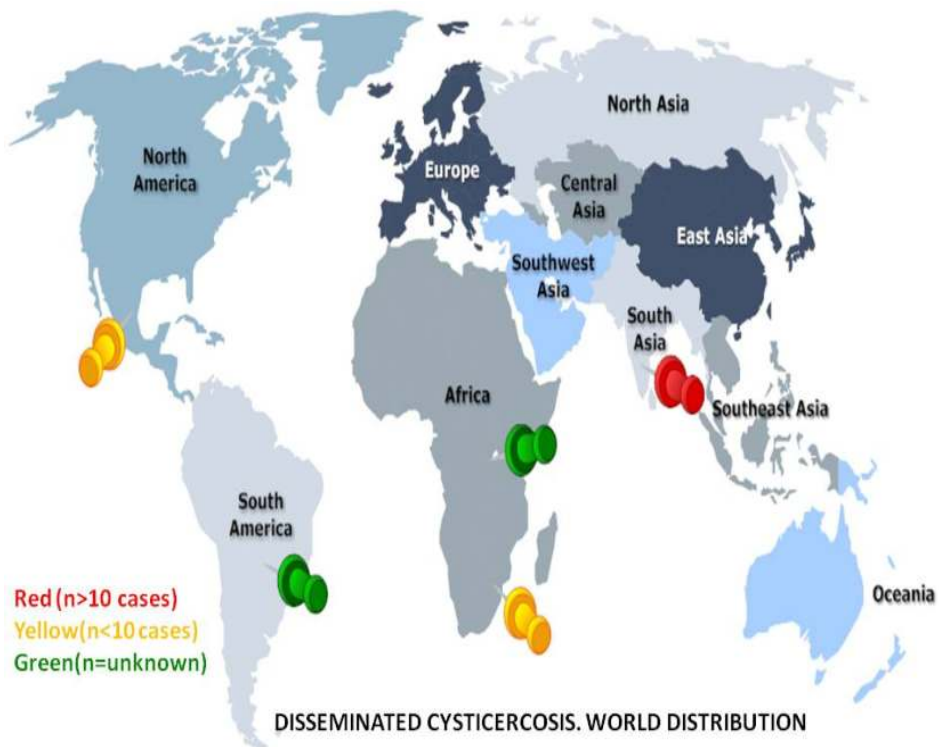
North Asia

North America

Europe

Central Asia

East Asia

Southwest Asia

South Asia

Africa

Southeast Asia

South America

Oceania

Red (n>10 cases)
Yellow(n<10 cases)
Green(n=unknown)

DISSEMINATED CYSTICERCOSIS. WORLD DISTRIBUTION